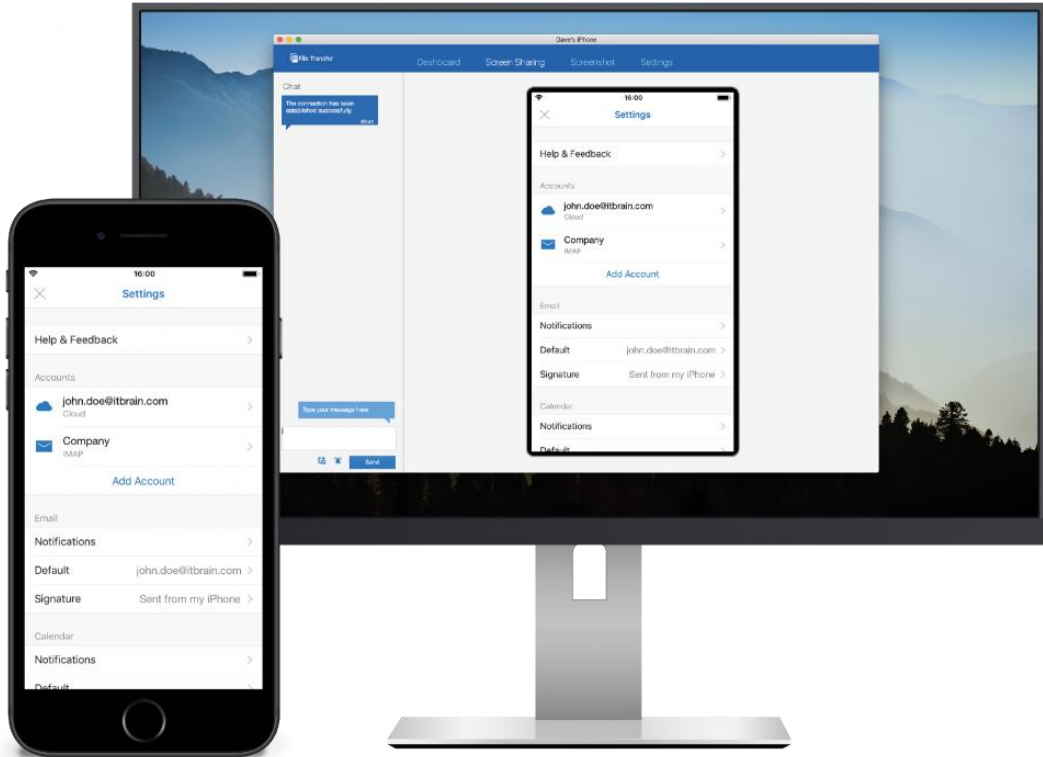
Dave's iPhone

File Transfer

Dashboard

Screen Sharing

Screenshot

Settings

Chat

The connection has been established successfully.

09:47

16:00

Settings

Help & Feedback

Accounts

john.doe@itbrain.com
Cloud

Company
IMAP

Add Account

Email

Notifications

Default john.doe@itbrain.com

Signature Sent from my iPhone

Calendar

Notifications

Default

Type your message here

Send

16:00

Settings

Help & Feedback

Accounts

john.doe@itbrain.com
Cloud

Company
IMAP

Add Account

Email

Notifications

Default john.doe@itbrain.com

Signature Sent from my iPhone

Calendar

Notifications

Default